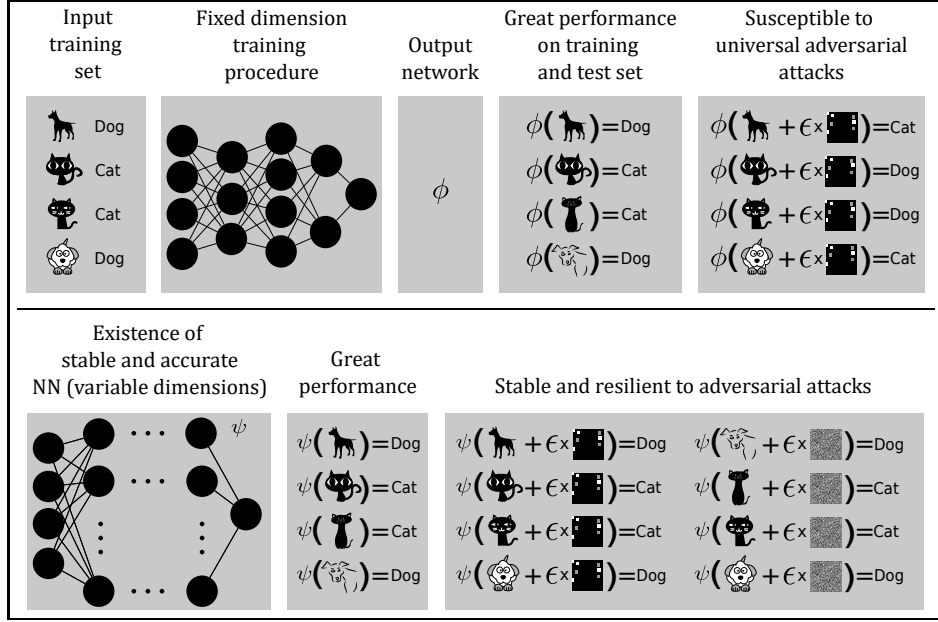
Input training set

Fixed dimension training procedure

Output network

Great performance on training and test set

Susceptible to universal adversarial attacks

Dog
Cat
Cat
Dog

$\phi$

$\phi($ $)=$Dog
$\phi($ $)=$Cat
$\phi($ $)=$Cat
$\phi($ $)=$Dog

$\phi($ $+\epsilon\times$ $)=$Cat
$\phi($ $+\epsilon\times$ $)=$Dog
$\phi($ $+\epsilon\times$ $)=$Dog
$\phi($ $+\epsilon\times$ $)=$Cat

Existence of stable and accurate NN (variable dimensions)

Great performance

Stable and resilient to adversarial attacks

$\psi$

$\psi($ $)=$Dog
$\psi($ $)=$Cat
$\psi($ $)=$Cat
$\psi($ $)=$Dog

$\psi($ $+\epsilon\times$ $)=$Dog
$\psi($ $+\epsilon\times$ $)=$Cat
$\psi($ $+\epsilon\times$ $)=$Cat
$\psi($ $+\epsilon\times$ $)=$Dog

$\psi($ $+\epsilon\times$ $)=$Dog
$\psi($ $+\epsilon\times$ $)=$Cat
$\psi($ $+\epsilon\times$ $)=$Cat
$\psi($ $+\epsilon\times$ $)=$Dog